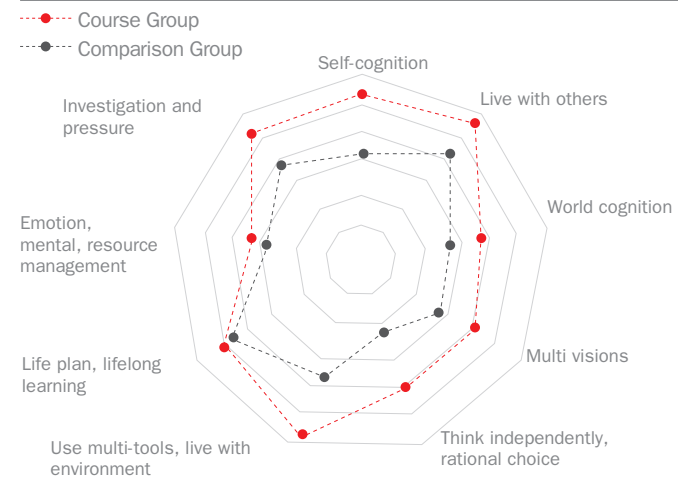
Course Group
Comparison Group

Self-cognition

Live with others

World cognition

Multi visions

Think independently, rational choice

Use multi-tools, live with environment

Life plan, lifelong learning

Emotion, mental, resource management

Investigation and pressure